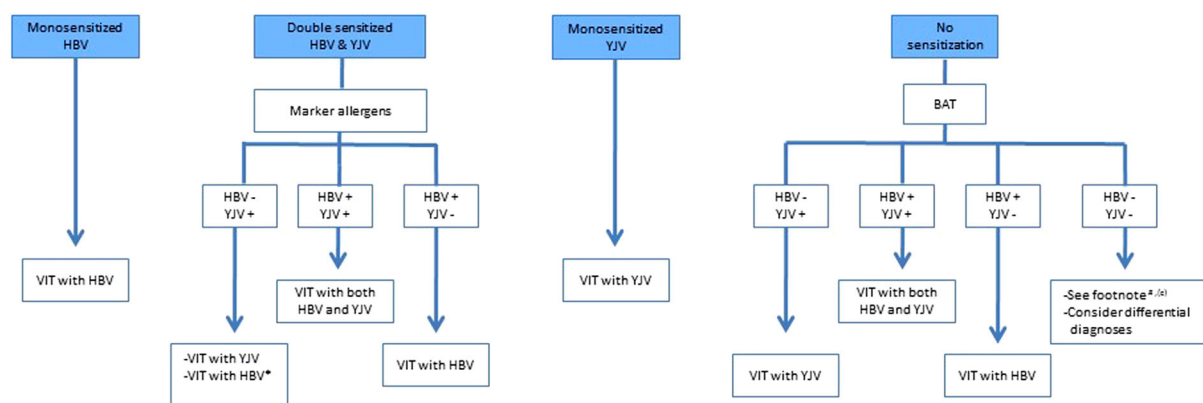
Monosensitized HBV

VIT with HBV

Double sensitized HBV & YJV

Marker allergens

HBV - YJV +

-VIT with YJV
-VIT with HBV*

HBV + YJV +

VIT with both HBV and YJV

HBV + YJV -

VIT with HBV

Monosensitized YJV

VIT with YJV

No sensitization

BAT

HBV - YJV +

VIT with YJV

HBV + YJV +

VIT with both HBV and YJV

HBV + YJV -

VIT with HBV

HBV - YJV -

-See footnote $^{a,(a)}$
-Consider differential diagnoses